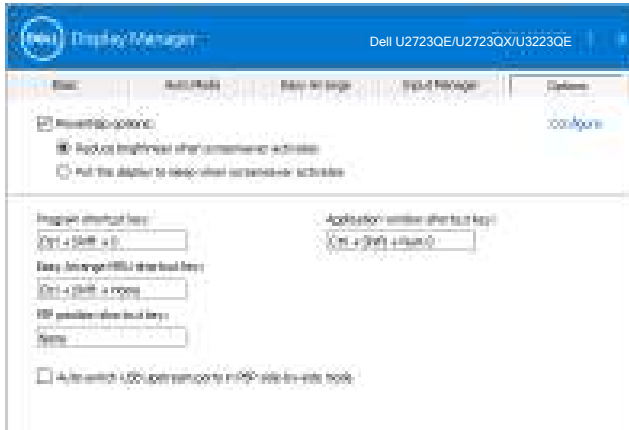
DELL Display Manager

Dell U2723QE/U2723QX/U3223QE

Basic

Auto Mode

Easy Arrange

Input Manager

Options

PowerNap options:

Configure

Reduce brightness when screensaver activates

Put the display to sleep when screensaver activates

Program shortcut key:

Ctrl + Shift + D

Application window shortcut key:

Ctrl + Shift + Num 0

Easy Arrange MRU shortcut key:

Ctrl + Shift + Home

PBP position shortcut key:

None

Auto switch USB upstream ports in PBP side-by-side mode